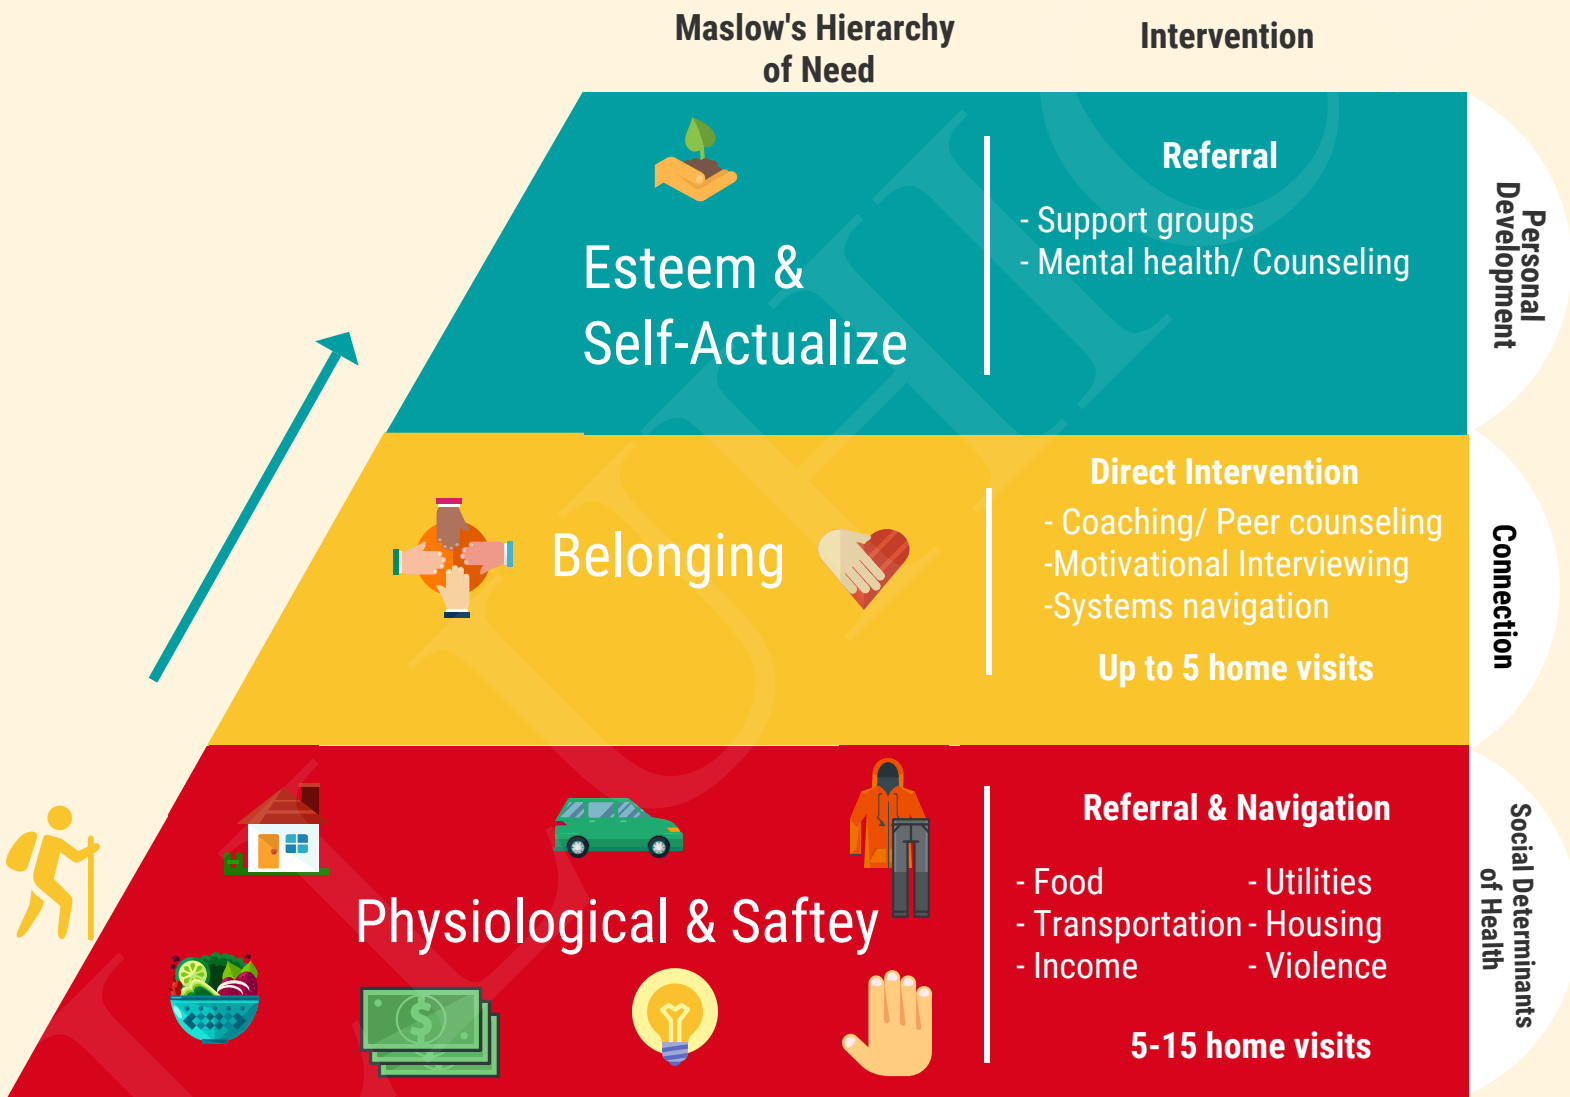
Maslow's Hierarchy of Need

Intervention

Esteem & Self-Actualize

Referral

- Support groups
- Mental health/ Counseling

Personal Development

Belonging

Direct Intervention

- Coaching/ Peer counseling
-Motivational Interviewing
-Systems navigation

Up to 5 home visits

Connection

Physiological & Saftey

Referral & Navigation

- Food
- Transportation
- Income

- Utilities
- Housing
- Violence

5-15 home visits

Social Determinants of Health